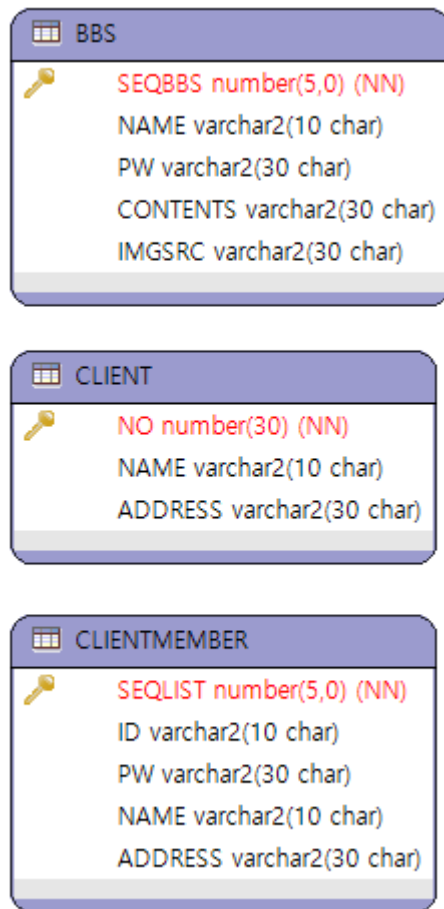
BBS

SEQBBS number(5,0) (NN)
NAME varchar2(10 char)
PW varchar2(30 char)
CONTENTS varchar2(30 char)
IMGSRC varchar2(30 char)

CLIENT

NO number(30) (NN)
NAME varchar2(10 char)
ADDRESS varchar2(30 char)

CLIENTMEMBER

SEQLIST number(5,0) (NN)
ID varchar2(10 char)
PW varchar2(30 char)
NAME varchar2(10 char)
ADDRESS varchar2(30 char)